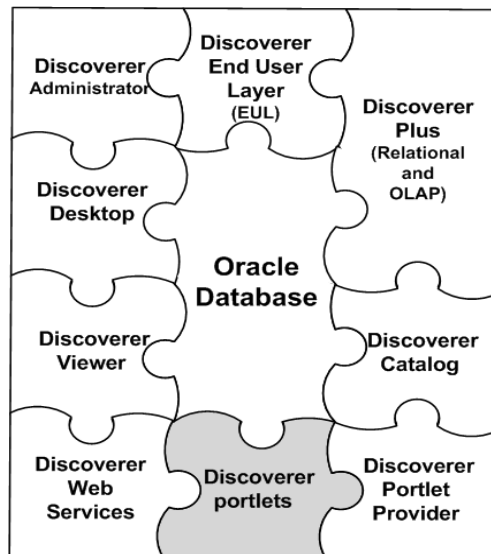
Discoverer Administrator

Discoverer End User Layer (EUL)

Discoverer Plus (Relational and OLAP)

Discoverer Desktop

Oracle Database

Discoverer Viewer

Discoverer Catalog

Discoverer Web Services

Discoverer portlets

Discoverer Portlet Provider